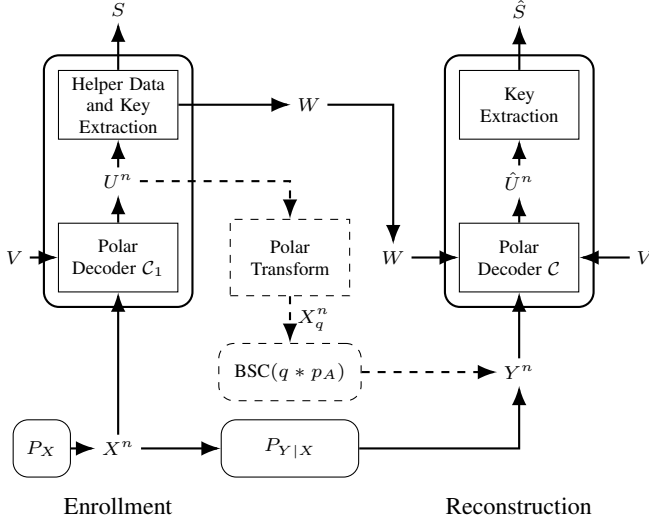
$S$

Helper Data and Key Extraction

$W$

$U^n$

Polar Decoder $\mathcal{C}_1$

$V$

Polar Transform

$X_q^n$

$\text{BSC}(q * p_A)$

$P_X$

$X^n$

$P_{Y|X}$

$\hat{S}$

Key Extraction

$\hat{U}^n$

$W$

Polar Decoder $\mathcal{C}$

$V$

$Y^n$

Enrollment

Reconstruction